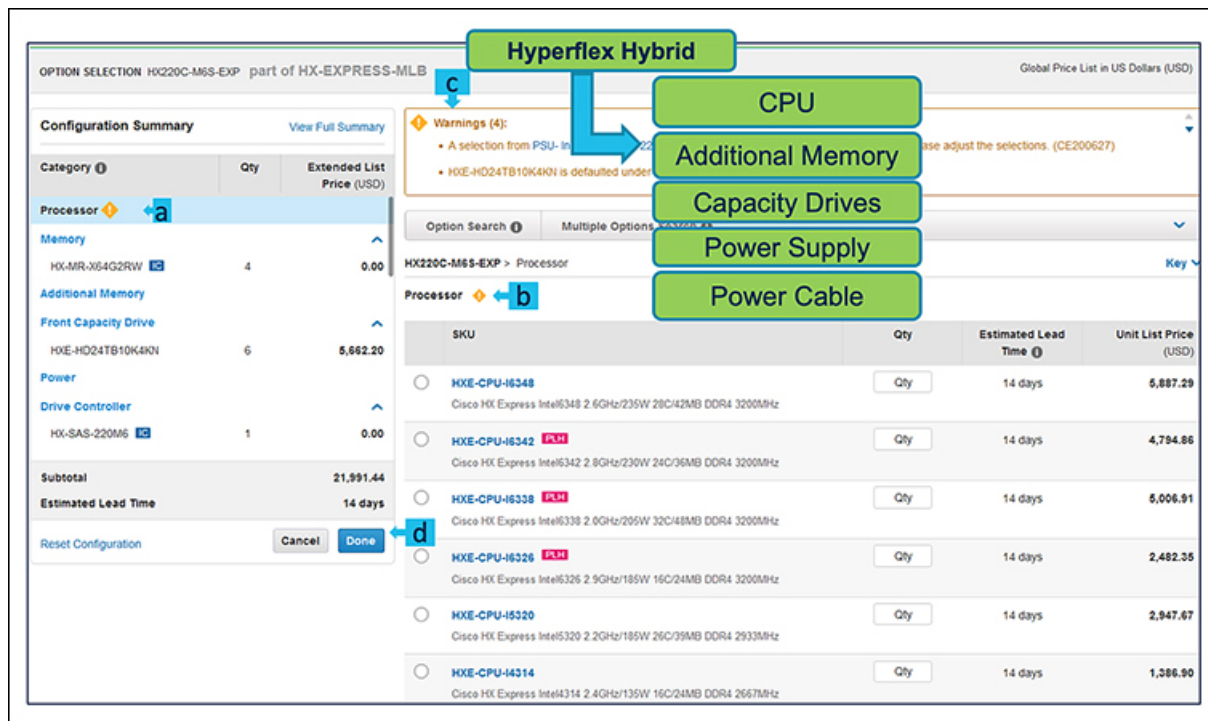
OPTION SELECTION HX220C-M6S-EXP part of HX-EXPRESS-MLB

Hyperflex Hybrid

Global Price List in US Dollars (USD)

c

CPU

Additional Memory

Capacity Drives

Power Supply

Power Cable

Configuration Summary

View Full Summary

Warnings (4):

• A selection from PSU- In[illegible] 22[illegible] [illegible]ase adjust the selections. (CE200627)

• HXE-HD24TB10K4KN is defaulted under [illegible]

| Category | Qty | Extended List Price (USD) |
|---|---|---|
| Processor a | | |
| Memory | | |
| HX-MR-X64G2RW IC | 4 | 0.00 |
| Additional Memory | | |
| Front Capacity Drive | | |
| HXE-HD24TB10K4KN | 6 | 5,662.20 |
| Power | | |
| Drive Controller | | |
| HX-SAS-220M6 IC | 1 | 0.00 |
| Subtotal | | 21,991.44 |
| Estimated Lead Time | | 14 days |

Reset Configuration

Cancel

Done

d

Option Search

Multiple Options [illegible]

HX220C-M6S-EXP > Processor

Key

Processor b

| | SKU | Qty | Estimated Lead Time | Unit List Price (USD) |
|---|---|---|---|---|
| ○ | HXE-CPU-I6348 Cisco HX Express Intel6348 2.6GHz/235W 28C/42MB DDR4 3200MHz | Qty | 14 days | 5,887.29 |
| ○ | HXE-CPU-I6342 PLH Cisco HX Express Intel6342 2.8GHz/230W 24C/36MB DDR4 3200MHz | Qty | 14 days | 4,794.86 |
| ○ | HXE-CPU-I6338 PLH Cisco HX Express Intel6338 2.0GHz/205W 32C/48MB DDR4 3200MHz | Qty | 14 days | 5,006.91 |
| ○ | HXE-CPU-I6326 PLH Cisco HX Express Intel6326 2.9GHz/185W 16C/24MB DDR4 3200MHz | Qty | 14 days | 2,482.35 |
| ○ | HXE-CPU-I5320 Cisco HX Express Intel5320 2.2GHz/185W 26C/39MB DDR4 2933MHz | Qty | 14 days | 2,947.67 |
| ○ | HXE-CPU-I4314 Cisco HX Express Intel4314 2.4GHz/135W 16C/24MB DDR4 2667MHz | Qty | 14 days | 1,386.90 |